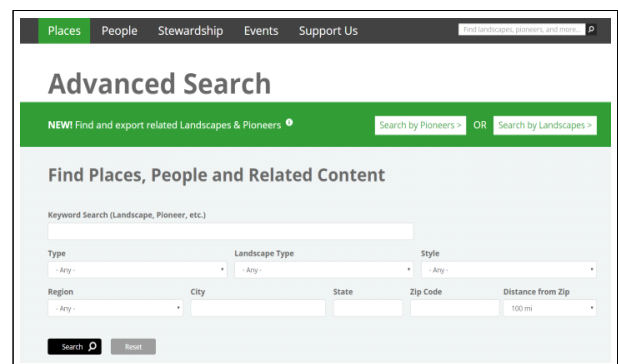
Places People Stewardship Events Support Us

Find landscapes, pioneers, and more...

Advanced Search

NEW! Find and export related Landscapes & Pioneers

Search by Pioneers > OR Search by Landscapes >

Find Places, People and Related Content

Keyword Search (Landscape, Pioneer, etc.)

Type
- Any -

Landscape Type
- Any -

Style
- Any -

Region
- Any -

City

State

Zip Code

Distance from Zip
100 mi

Search

Reset